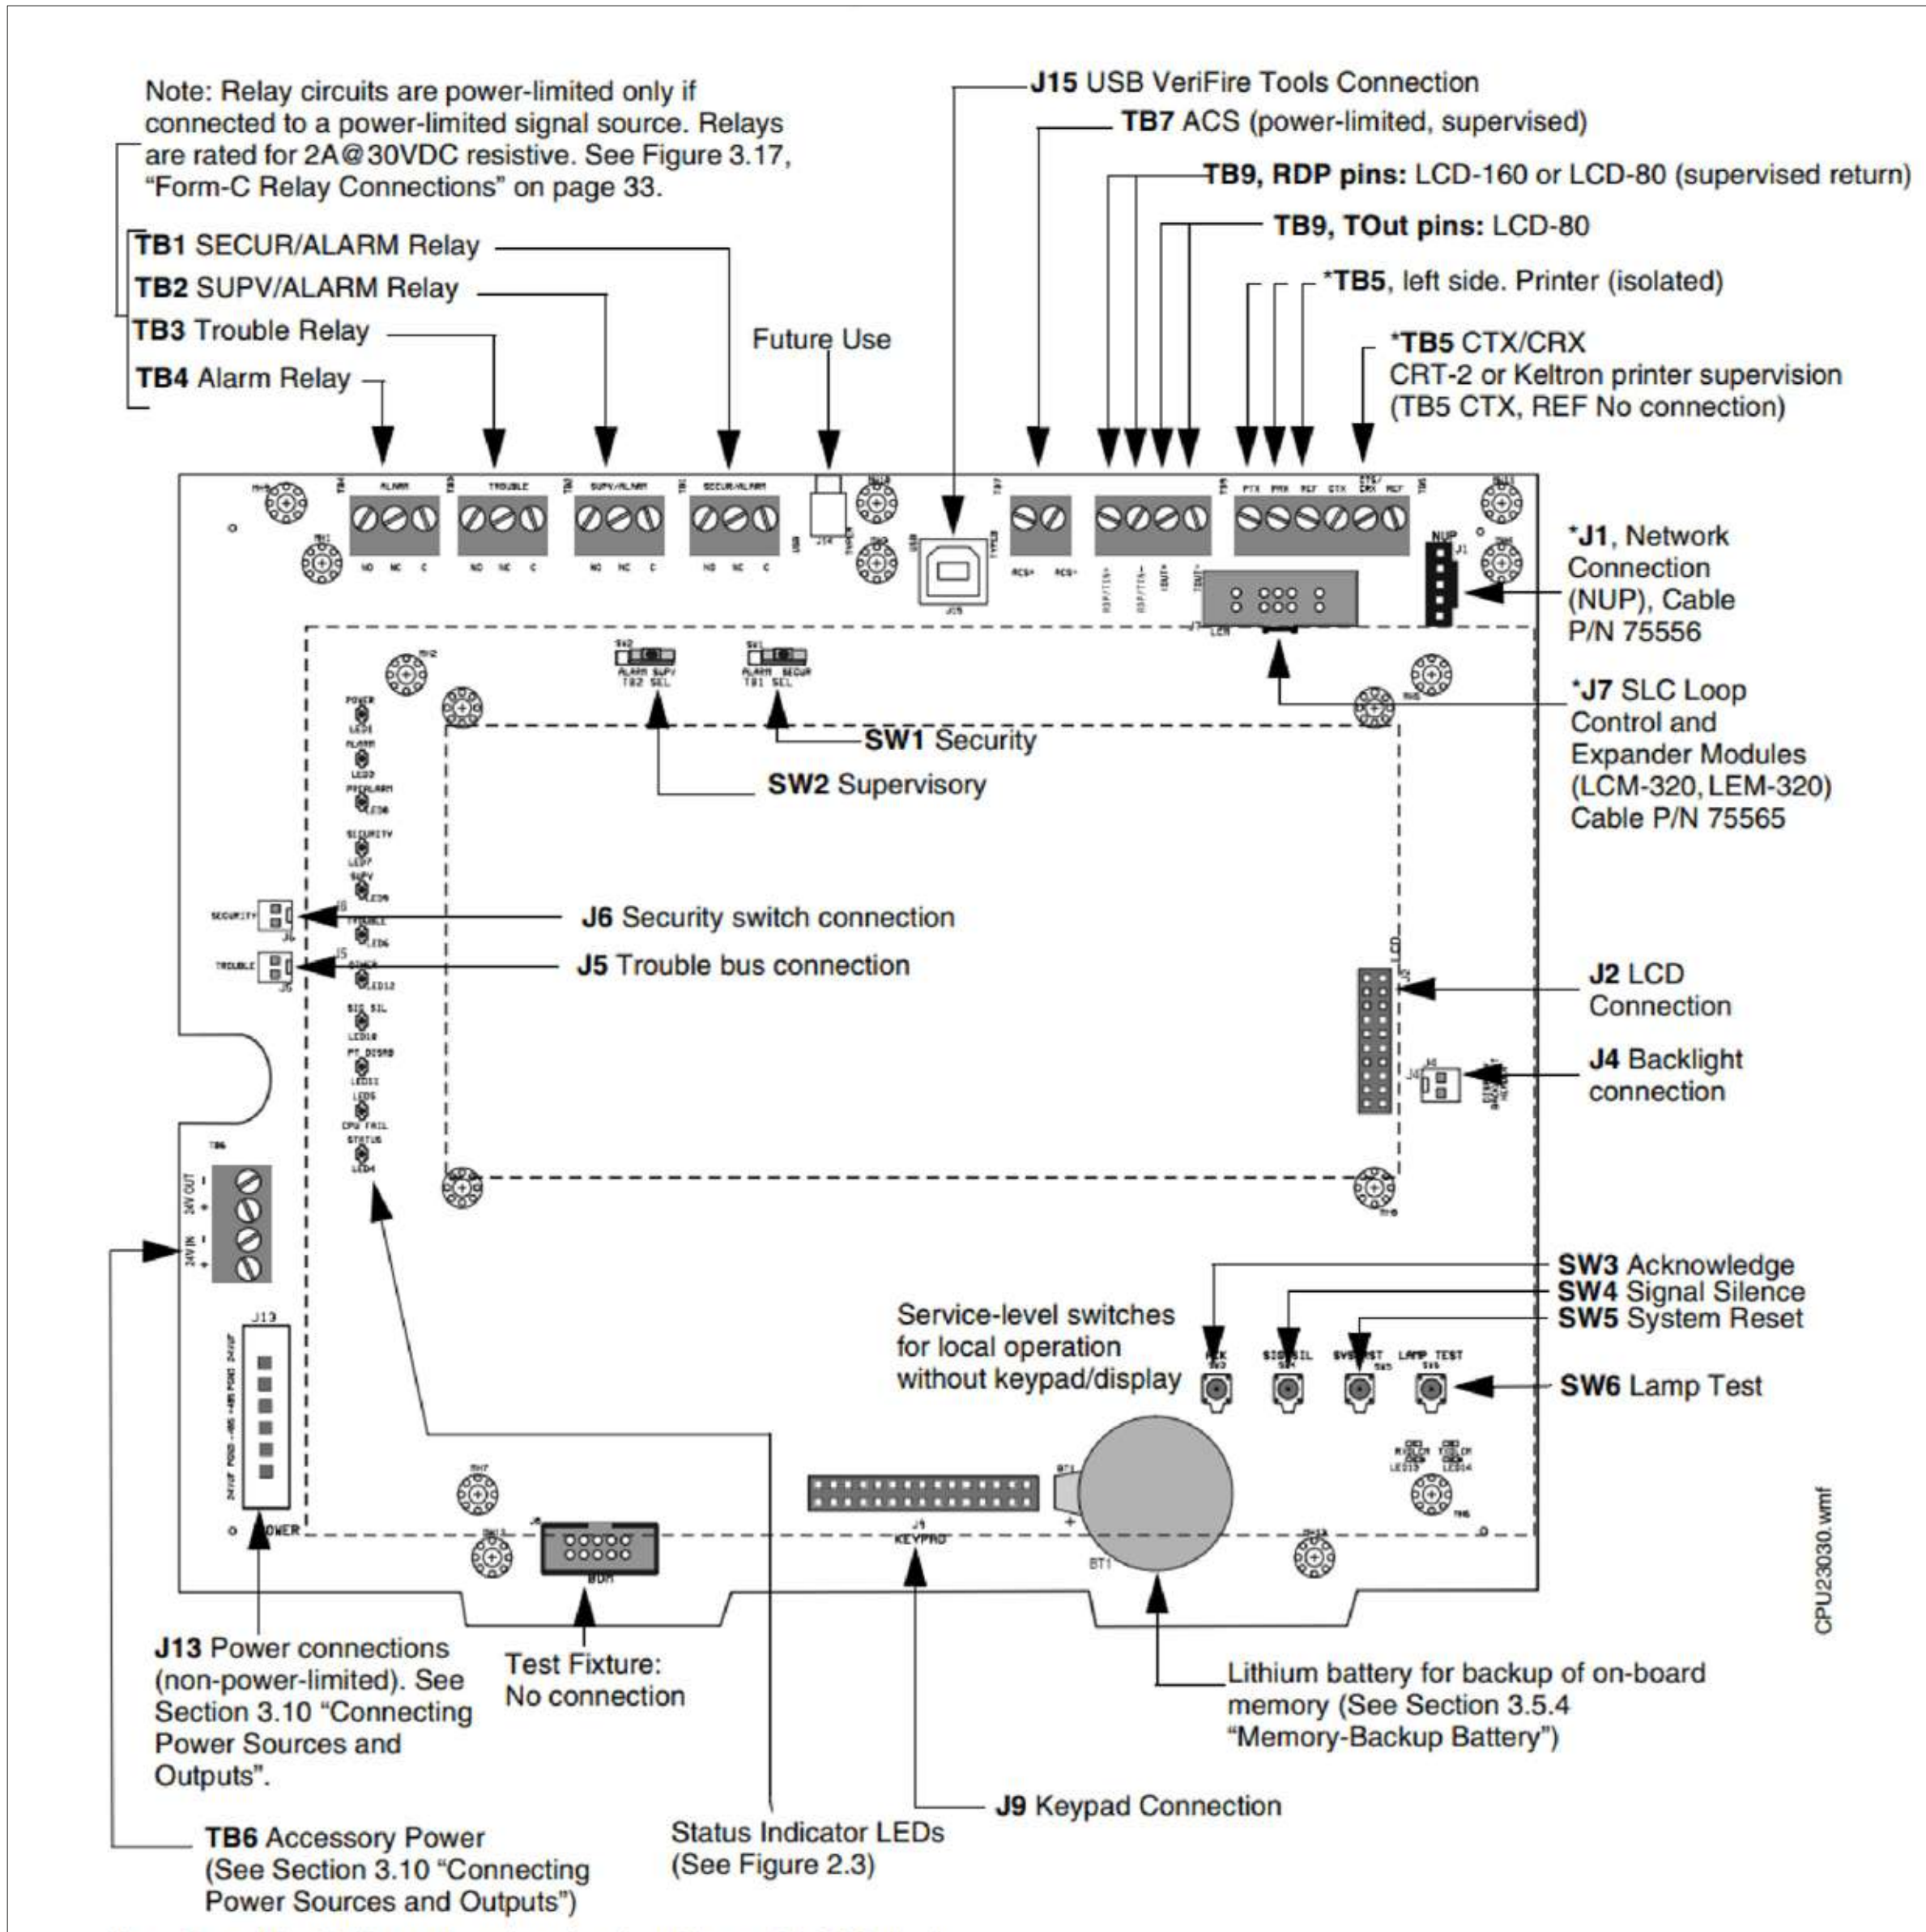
Note: Relay circuits are power-limited only if connected to a power-limited signal source. Relays are rated for 2A@30VDC resistive. See Figure 3.17, "Form-C Relay Connections" on page 33.

TB1 SECUR/ALARM Relay
TB2 SUPV/ALARM Relay
TB3 Trouble Relay
TB4 Alarm Relay

Future Use

J15 USB VeriFire Tools Connection
TB7 ACS (power-limited, supervised)
TB9, RDP pins: LCD-160 or LCD-80 (supervised return)
TB9, TOut pins: LCD-80
*TB5, left side. Printer (isolated)
*TB5 CTX/CRX
CRT-2 or Keltron printer supervision
(TB5 CTX, REF No connection)

ALARM TROUBLE SUPV/ALARM SECUR/ALARM
NO NC C NO NC C NO NC C NO NC C
J14 USB J15 ACS+ ACS+
PTX PRX REF CTX CTS/CRX REF
NUP J1

*J1, Network Connection (NUP), Cable P/N 75556

ALARM SUPV TB2 SEL
ALARM SECUR TB1 SEL

*J7 SLC Loop Control and Expander Modules (LCM-320, LEM-320) Cable P/N 75565

SW1 Security
SW2 Supervisory

POWER ALARM PREALARM SECURITY SUPV TROUBLE SIG SIL PT DISBD CPU FAIL STATUS

SECURITY
TROUBLE

J6 Security switch connection
J5 Trouble bus connection

LCD

J2 LCD Connection
J4 Backlight connection

TB6
24V OUT
24V IN

J13

SW3 Acknowledge
SW4 Signal Silence
SW5 System Reset

Service-level switches for local operation without keypad/display

ACK SIG SIL SYS RST LAMP TEST

SW6 Lamp Test

BT1

J9 KEYPAD

POWER

CPU23030.wmf

J13 Power connections (non-power-limited). See Section 3.10 "Connecting Power Sources and Outputs".

Test Fixture: No connection

Lithium battery for backup of on-board memory (See Section 3.5.4 "Memory-Backup Battery")

J9 Keypad Connection

TB6 Accessory Power (See Section 3.10 "Connecting Power Sources and Outputs")

Status Indicator LEDs (See Figure 2.3)